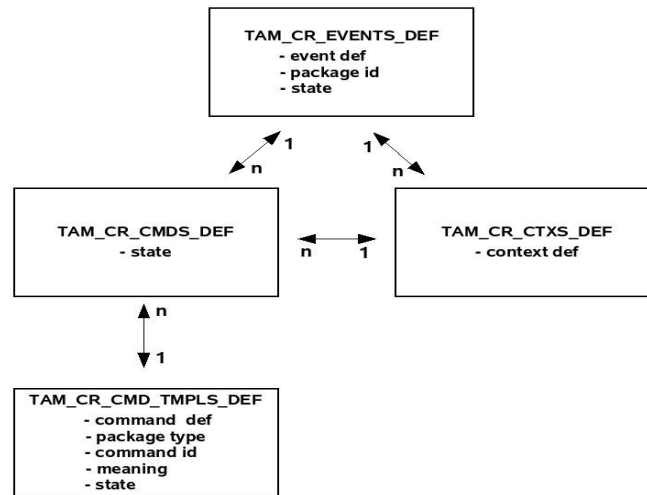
TAM_CR_EVENTS_DEF
- event def
- package id
- state

1
n
1
n

TAM_CR_CMDS_DEF
- state

n
1

TAM_CR_CTXS_DEF
- context def

n
1

TAM_CR_CMD_TMPLS_DEF
- command def
- package type
- command id
- meaning
- state